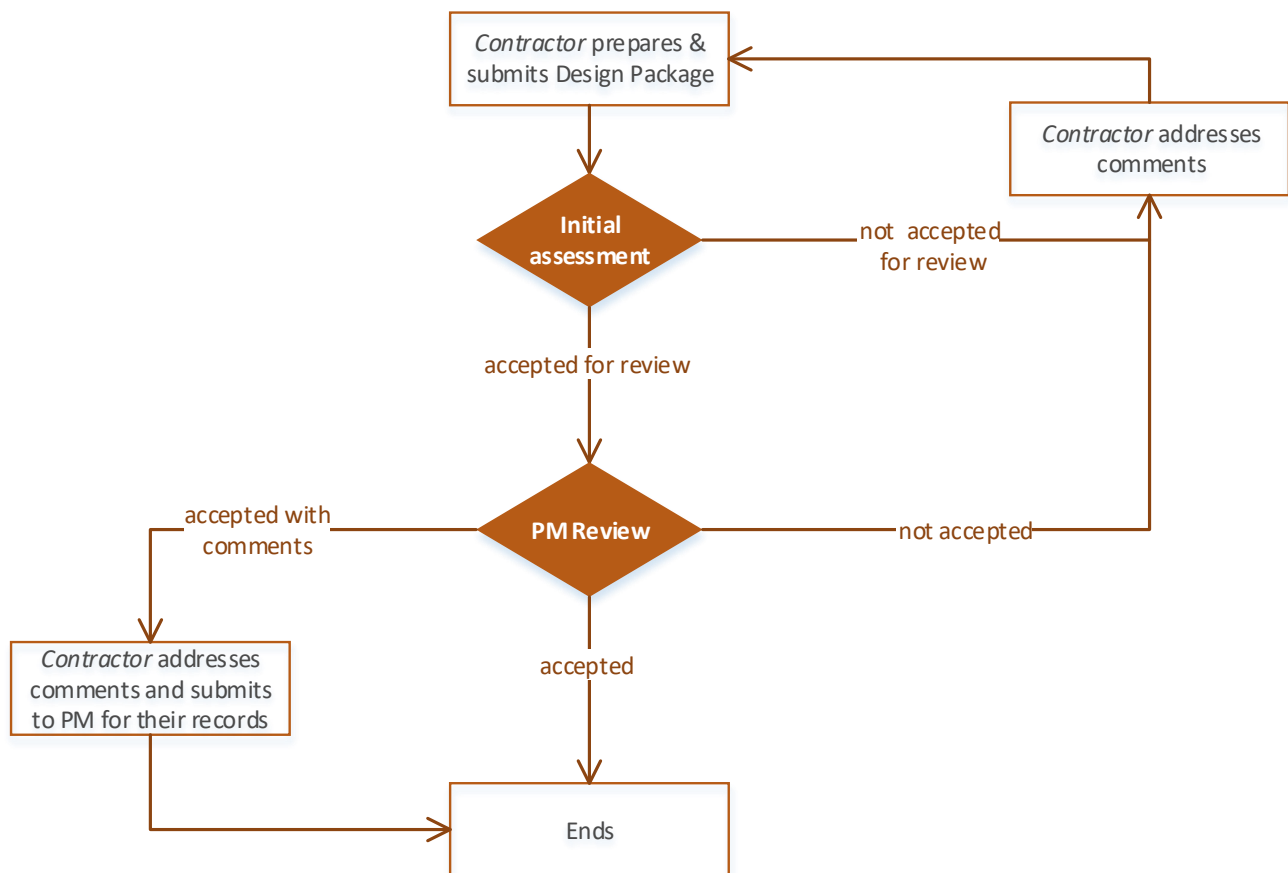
Contractor prepares & submits Design Package

Contractor addresses comments

Initial assessment

not accepted for review

accepted for review

accepted with comments

PM Review

not accepted

Contractor addresses comments and submits to PM for their records

accepted

Ends